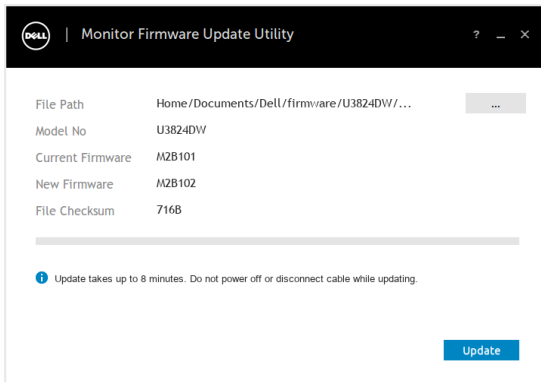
DELL | Monitor Firmware Update Utility ? _ ×

File Path Home/Documents/Dell/firmware/U3824DW/... ...

Model No U3824DW

Current Firmware M2B101

New Firmware M2B102

File Checksum 716B

Update takes up to 8 minutes. Do not power off or disconnect cable while updating.

Update